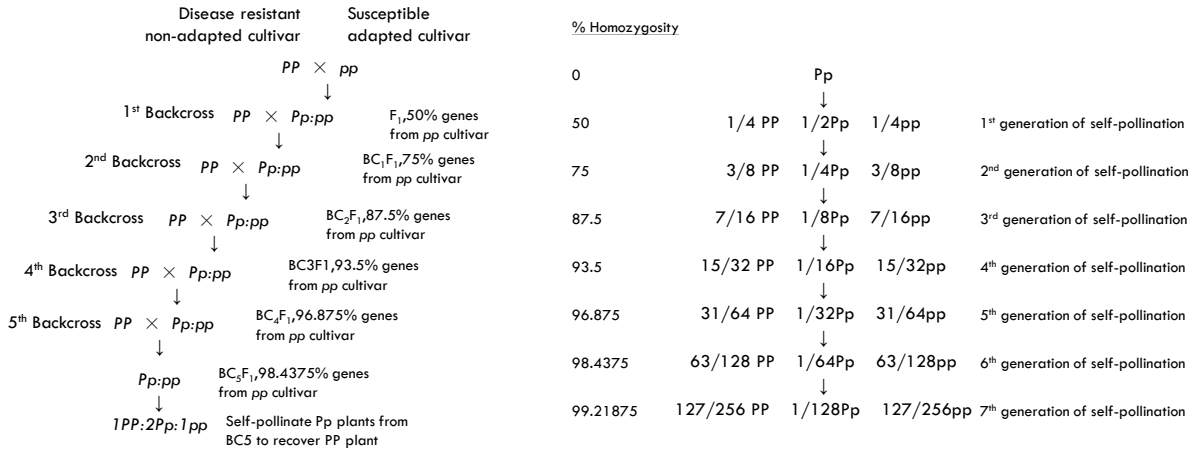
Disease resistant non-adapted cultivar

Susceptible adapted cultivar

$PP \times pp$

↓

1st Backcross $PP \times Pp{:}pp$ F$_1$,50% genes from pp cultivar

↓

2nd Backcross $PP \times Pp{:}pp$ BC$_1$F$_1$,75% genes from pp cultivar

↓

3rd Backcross $PP \times Pp{:}pp$ BC$_2$F$_1$,87.5% genes from pp cultivar

↓

4th Backcross $PP \times Pp{:}pp$ BC3F1,93.5% genes from pp cultivar

↓

5th Backcross $PP \times Pp{:}pp$ BC$_4$F$_1$,96.875% genes from pp cultivar

↓

$Pp{:}pp$ BC$_5$F$_1$,98.4375% genes from pp cultivar

↓

$1PP{:}2Pp{:}1pp$ Self-pollinate Pp plants from BC5 to recover PP plant

% Homozygosity

| % Homozygosity | | | | |
|---|---|---|---|---|
| 0 | | Pp | | |
| 50 | 1/4 PP | 1/2Pp | 1/4pp | 1st generation of self-pollination |
| 75 | 3/8 PP | 1/4Pp | 3/8pp | 2nd generation of self-pollination |
| 87.5 | 7/16 PP | 1/8Pp | 7/16pp | 3rd generation of self-pollination |
| 93.5 | 15/32 PP | 1/16Pp | 15/32pp | 4th generation of self-pollination |
| 96.875 | 31/64 PP | 1/32Pp | 31/64pp | 5th generation of self-pollination |
| 98.4375 | 63/128 PP | 1/64Pp | 63/128pp | 6th generation of self-pollination |
| 99.21875 | 127/256 PP | 1/128Pp | 127/256pp | 7th generation of self-pollination |